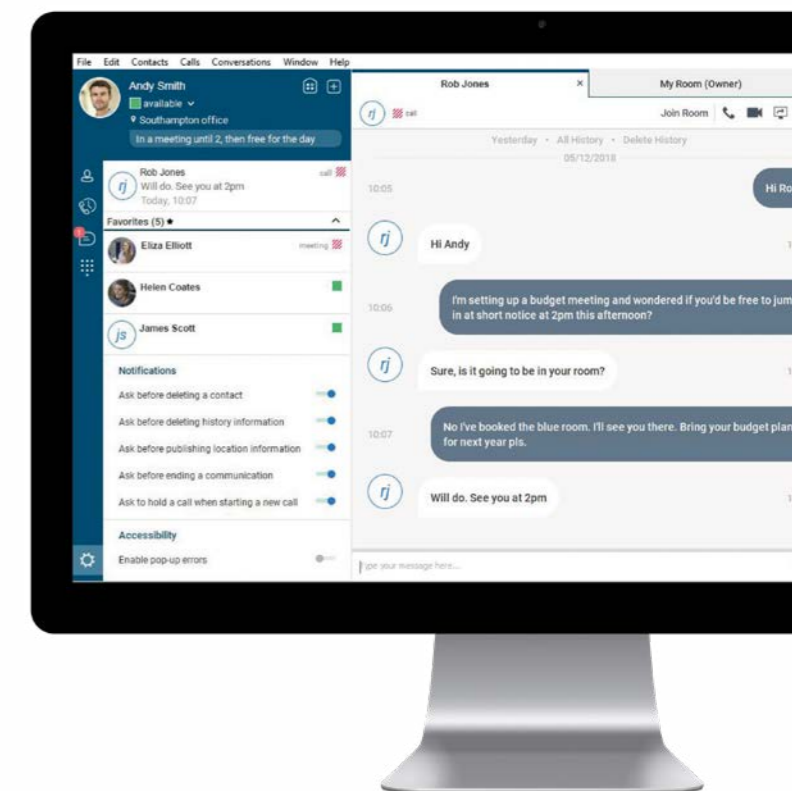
File Edit Contacts Calls Conversations Window Help

Andy Smith
available
Southampton office
In a meeting until 2, then free for the day

rj Rob Jones call
Will do. See you at 2pm
Today, 10:07

Favorites (5)

Eliza Elliott meeting

Helen Coates

js James Scott

Notifications

Ask before deleting a contact

Ask before deleting history information

Ask before publishing location information

Ask before ending a communication

Ask to hold a call when starting a new call

Accessibility

Enable pop-up errors

Rob Jones ×

My Room (Owner)

rj call

Join Room

Yesterday • All History • Delete History
05/12/2018

10:05

Hi Ro

rj Hi Andy

10:06

I'm setting up a budget meeting and wondered if you'd be free to jum in at short notice at 2pm this afternoon?

rj Sure, is it going to be in your room?

10:07

No I've booked the blue room. I'll see you there. Bring your budget plan for next year pls.

rj Will do. See you at 2pm

Type your message here...